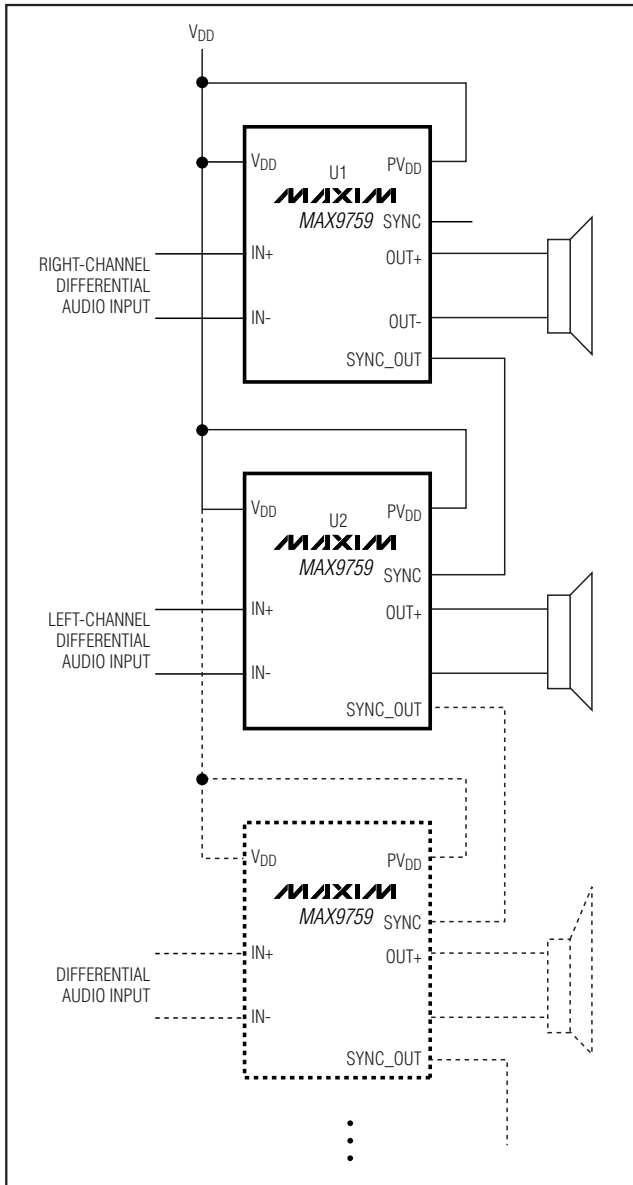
$V_{DD}$

$V_{DD}$
U1
$PV_{DD}$
MAXIM
MAX9759
SYNC
RIGHT-CHANNEL DIFFERENTIAL AUDIO INPUT
IN+
OUT+
IN-
OUT-
SYNC_OUT

$V_{DD}$
U2
$PV_{DD}$
MAXIM
MAX9759
SYNC
LEFT-CHANNEL DIFFERENTIAL AUDIO INPUT
IN+
OUT+
IN-
SYNC_OUT

$V_{DD}$
$PV_{DD}$
MAXIM
MAX9759
SYNC
DIFFERENTIAL AUDIO INPUT
IN+
OUT+
IN-
SYNC_OUT